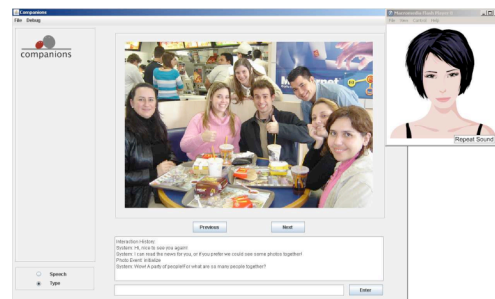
Companions
File Debug
companions
Macromedia Flash Player 6
File View Control Help
Repeat Sound
Previous
Next
Interaction History
System: Hi, nice to see me again!
System: I can read the news for you, or if you prefer we could see some photos together!
Photo Event: triltable
System: Wow! A party of people!For what are so many people together?
Speech
Type
Enter